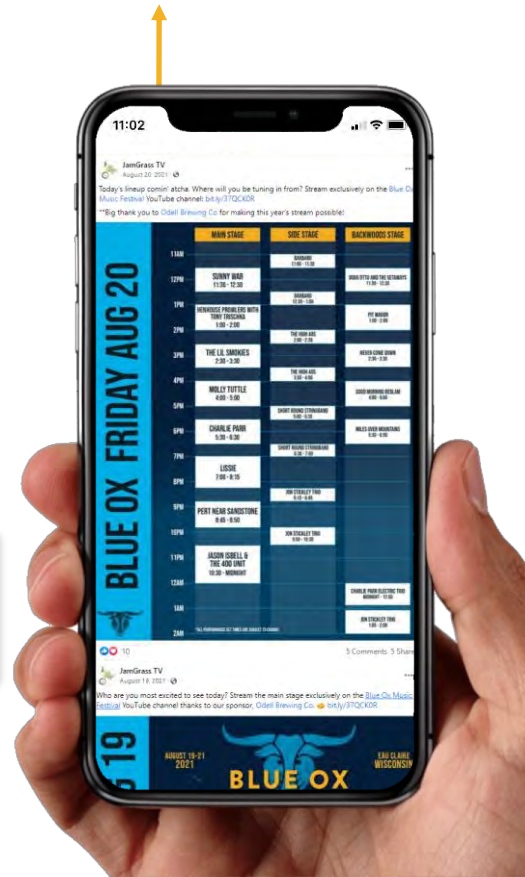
11:02

JamGrass TV
August 20, 2021

Today's lineup comin' atcha. Where will you be tuning in from? Stream exclusively on the Blue Ox Music Festival YouTube channel: bit.ly/37QCK0R

**Big thank you to Odell Brewing Co for making this year's stream possible!

BLUE OX FRIDAY AUG 20

MAIN STAGE | SIDE STAGE | BACKWOODS STAGE

11AM
12PM
1PM
2PM
3PM
4PM
5PM
6PM
7PM
8PM
9PM
10PM
11PM
12AM
1AM
2AM

SUNNY WAR 11:30 - 12:30
HENHOUSE PROWLERS WITH TONY TRISCHKA 1:00 - 2:00
THE LIL SMOKIES 2:30 - 3:30
MOLLY TUTTLE 4:00 - 5:00
CHARLIE PARR 5:30 - 6:30
LISSIE 7:00 - 8:15
PERT NEAR SANDSTONE 8:45 - 9:50
JASON ISBELL & THE 400 UNIT 10:30 - MIDNIGHT

BARBARO 11:00 - 11:30
BARBARO 12:30 - 1:00
THE HIGH ARS 2:00 - 2:30
THE HIGH ARS 3:30 - 4:00
SHORT ROUND STRINGBAND 5:00 - 5:30
SHORT ROUND STRINGBAND 6:30 - 7:00
JON STICKLEY TRIO 8:15 - 8:45
JON STICKLEY TRIO 9:50 - 10:30

ROSA ETTA AND THE SETAWAYS 11:30 - 12:30
PIT MAIGN 1:00 - 2:00
NEVER COME DOWN 2:30 - 3:30
GOOD MORNING BEDLAM 4:00 - 5:00
MILES OVER MOUNTAINS 5:30 - 6:30
CHARLIE PARR ELECTRIC TRIO MIDNIGHT - 12:55
JON STICKLEY TRIO 1:00 - 1:55

*ALL PERFORMANCES SET TIMES ARE SUBJECT TO CHANGE

10
5 Comments 5 Shares

JamGrass TV
August 19, 2021

Who are you most excited to see today? Stream the main stage exclusively on the Blue Ox Music Festival YouTube channel thanks to our sponsor, Odell Brewing Co. bit.ly/37QCK0R

G 19
AUGUST 19-21 2021
BLUE OX
EAU CLAIRE WISCONSIN